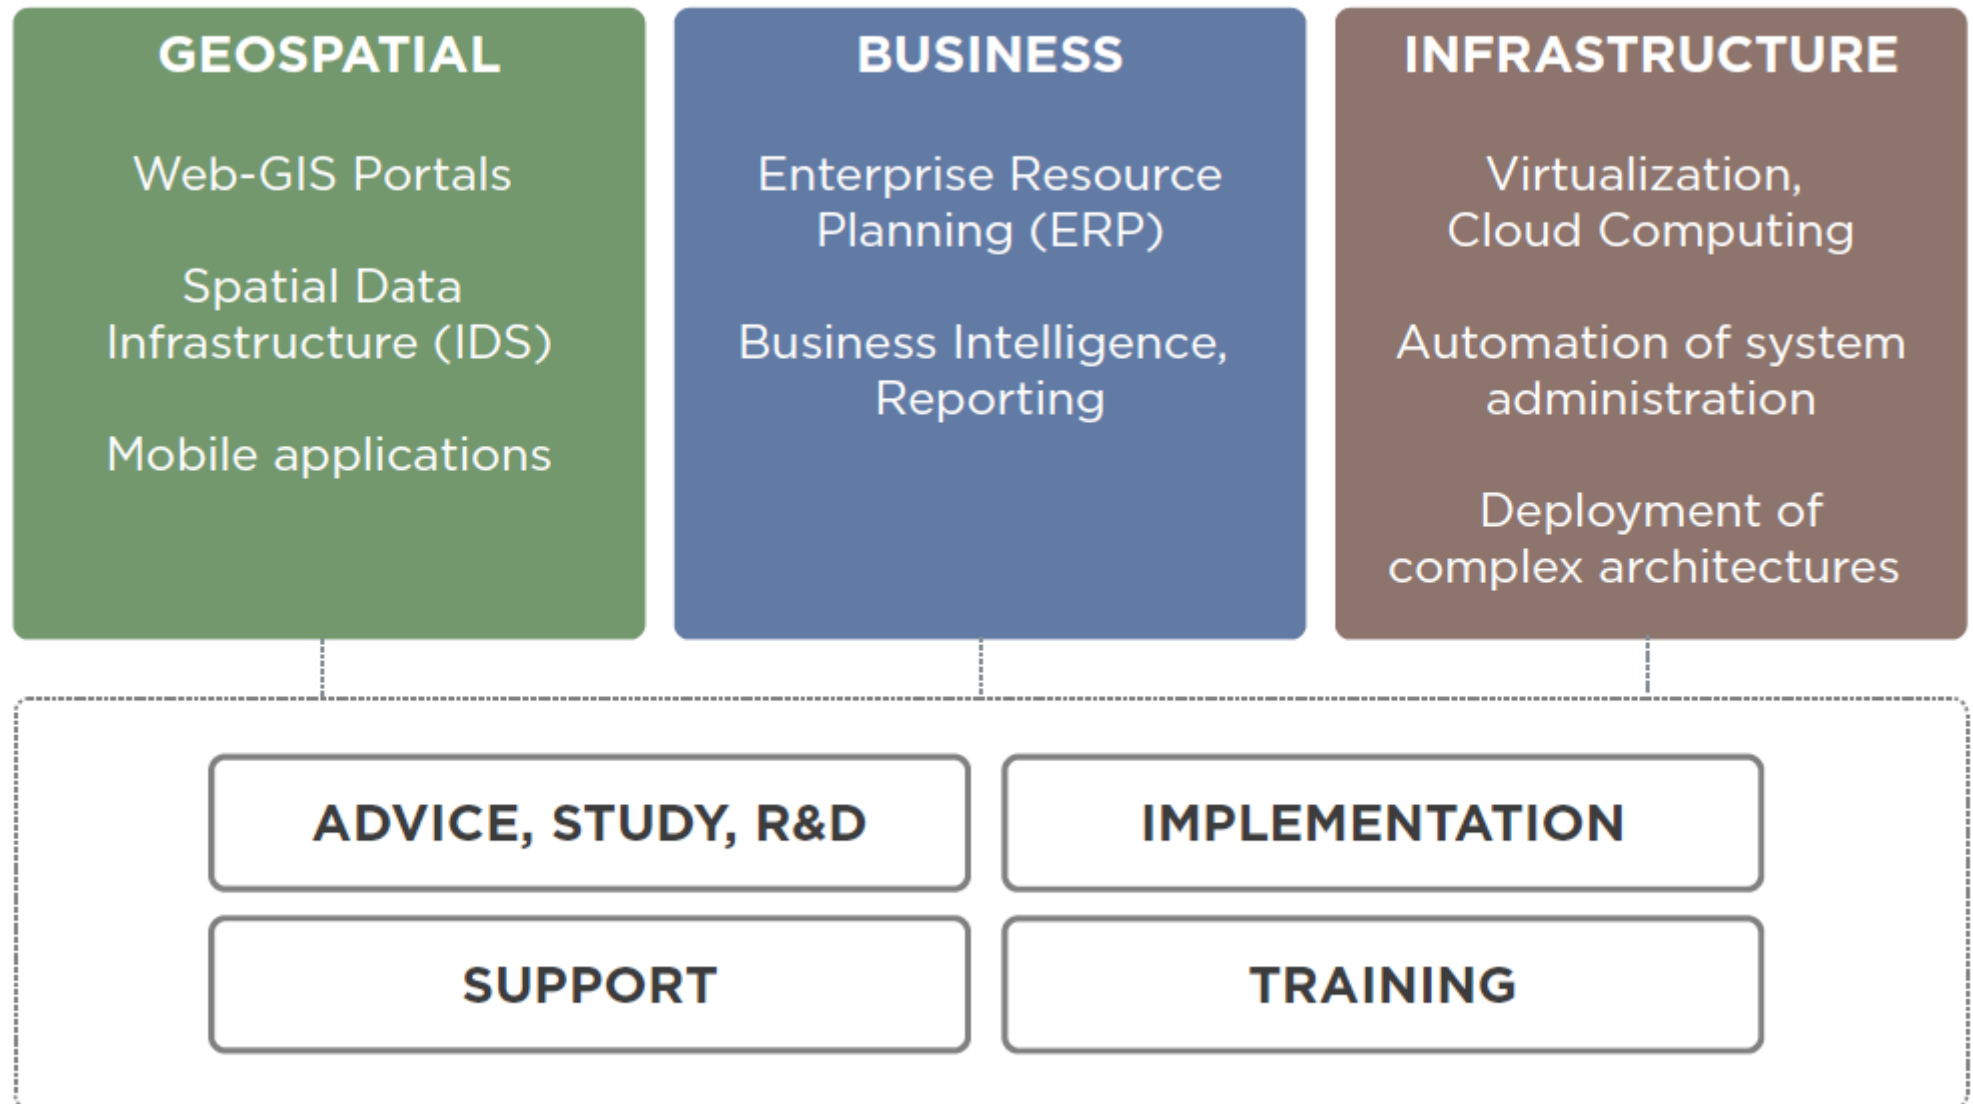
GEOSPATIAL

Web-GIS Portals

Spatial Data Infrastructure (IDS)

Mobile applications

BUSINESS

Enterprise Resource Planning (ERP)

Business Intelligence, Reporting

INFRASTRUCTURE

Virtualization, Cloud Computing

Automation of system administration

Deployment of complex architectures

ADVICE, STUDY, R&D

IMPLEMENTATION

SUPPORT

TRAINING